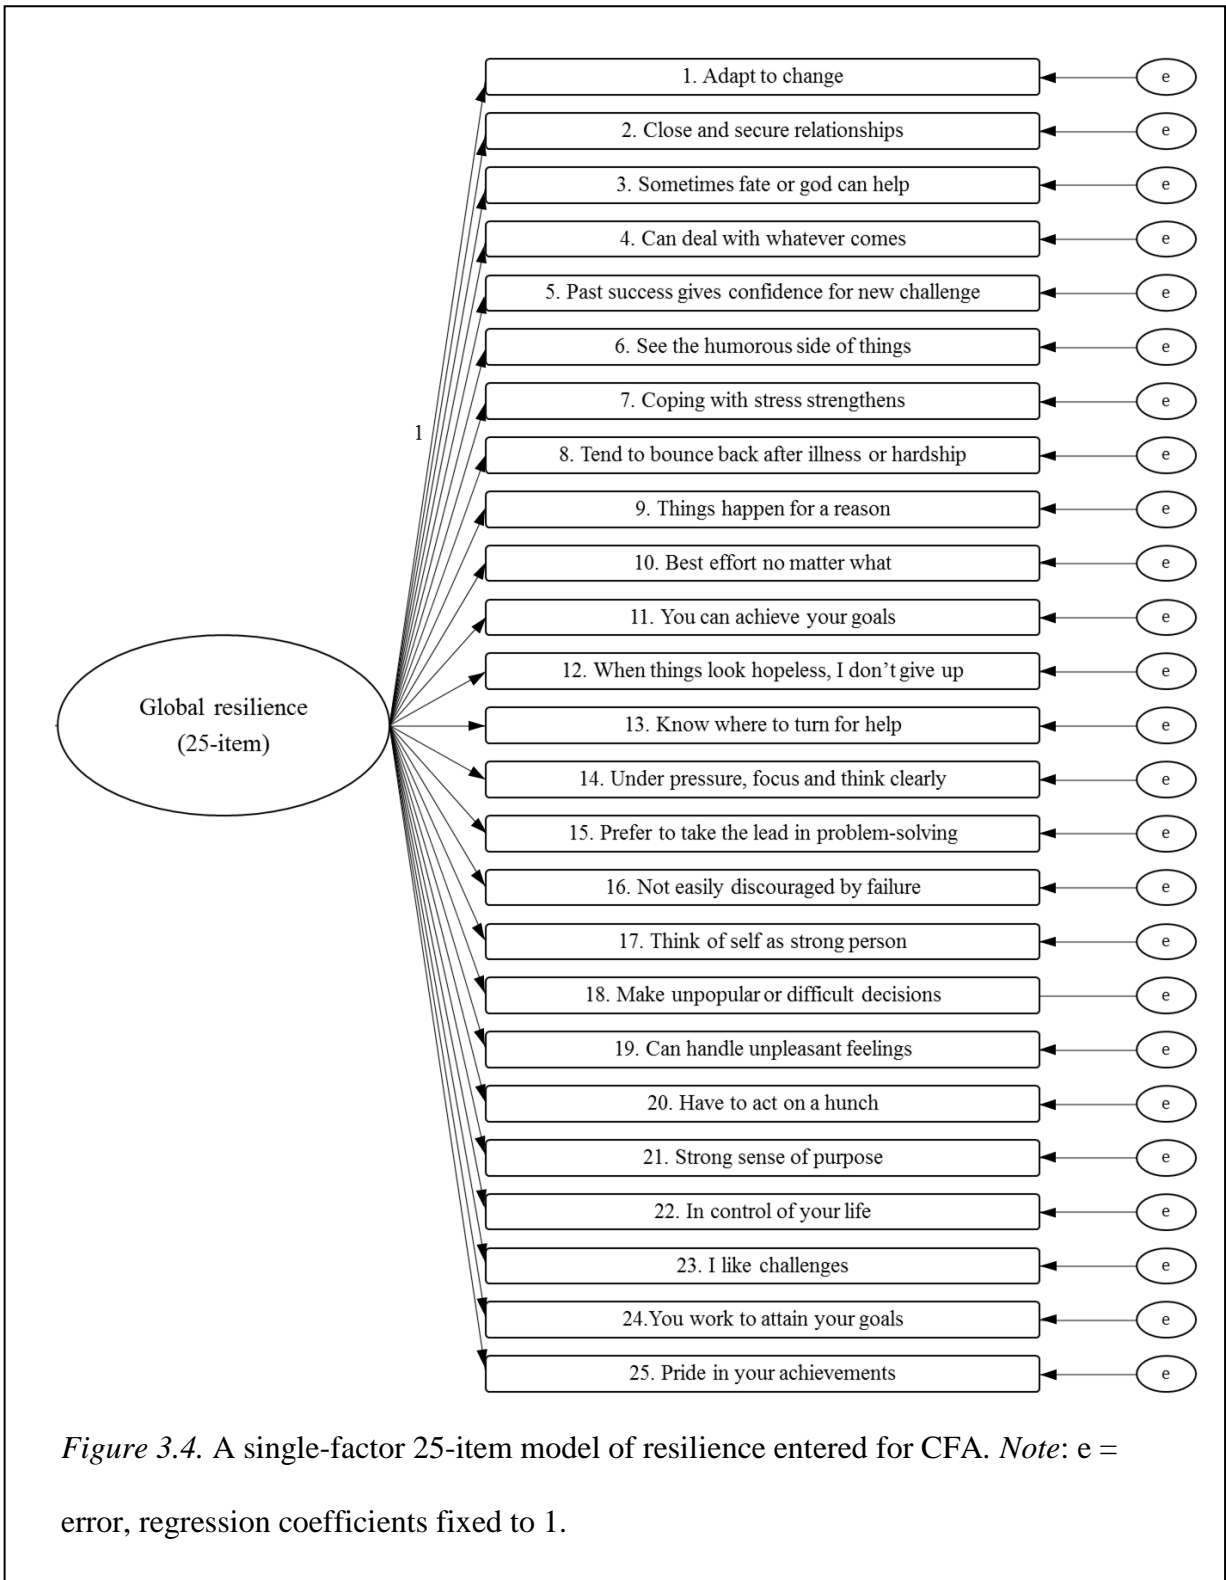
1. Adapt to change
2. Close and secure relationships
3. Sometimes fate or god can help
4. Can deal with whatever comes
5. Past success gives confidence for new challenge
6. See the humorous side of things
7. Coping with stress strengthens
8. Tend to bounce back after illness or hardship
9. Things happen for a reason
10. Best effort no matter what
11. You can achieve your goals
12. When things look hopeless, I don't give up
13. Know where to turn for help
14. Under pressure, focus and think clearly
15. Prefer to take the lead in problem-solving
16. Not easily discouraged by failure
17. Think of self as strong person
18. Make unpopular or difficult decisions
19. Can handle unpleasant feelings
20. Have to act on a hunch
21. Strong sense of purpose
22. In control of your life
23. I like challenges
24. You work to attain your goals
25. Pride in your achievements

1

Global resilience (25-item)

e
e
e
e
e
e
e
e
e
e
e
e
e
e
e
e
e
e
e
e
e
e
e
e
e

*Figure 3.4.* A single-factor 25-item model of resilience entered for CFA. *Note*: e = error, regression coefficients fixed to 1.